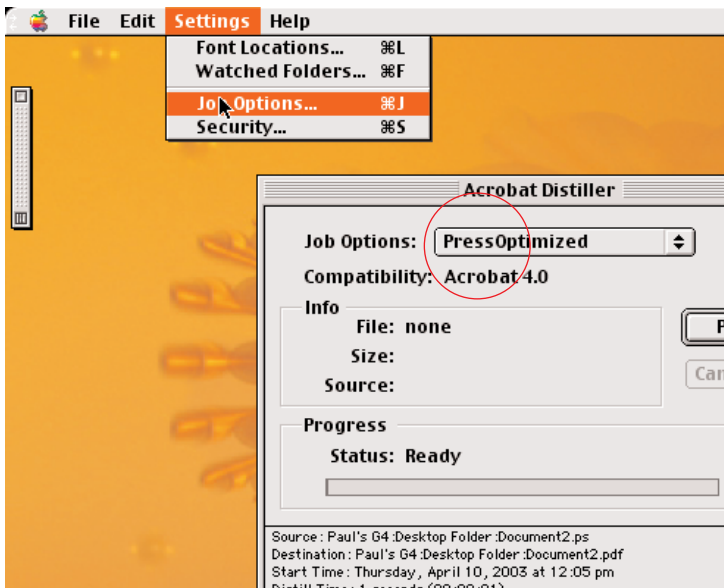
File Edit Settings Help

Font Locations... ⌘L
Watched Folders... ⌘F
Job Options... ⌘J
Security... ⌘S

Acrobat Distiller

Job Options: PressOptimized
Compatibility: Acrobat 4.0

Info
File: none
Size:
Source:

P
Car

Progress
Status: Ready

Source: Paul's G4:Desktop Folder:Document2.ps
Destination: Paul's G4:Desktop Folder:Document2.pdf
Start Time: Thursday, April 10, 2003 at 12:05 pm
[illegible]